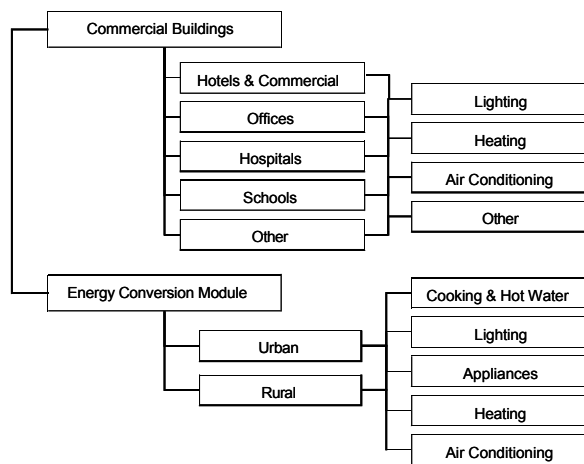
Commercial Buildings

Hotels & Commercial

Offices

Hospitals

Schools

Other

Lighting

Heating

Air Conditioning

Other

Energy Conversion Module

Urban

Rural

Cooking & Hot Water

Lighting

Appliances

Heating

Air Conditioning